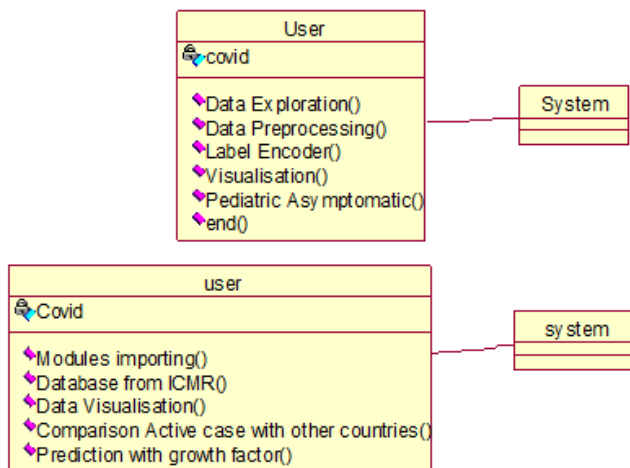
User

covid

Data Exploration()
Data Preprocessing()
Label Encoder()
Visualisation()
Pediatric Asymptomatic()
end()

System

user

Covid

Modules importing()
Database from ICMR()
Data Visualisation()
Comparison Active case with other countries()
Prediction with growth factor()

system